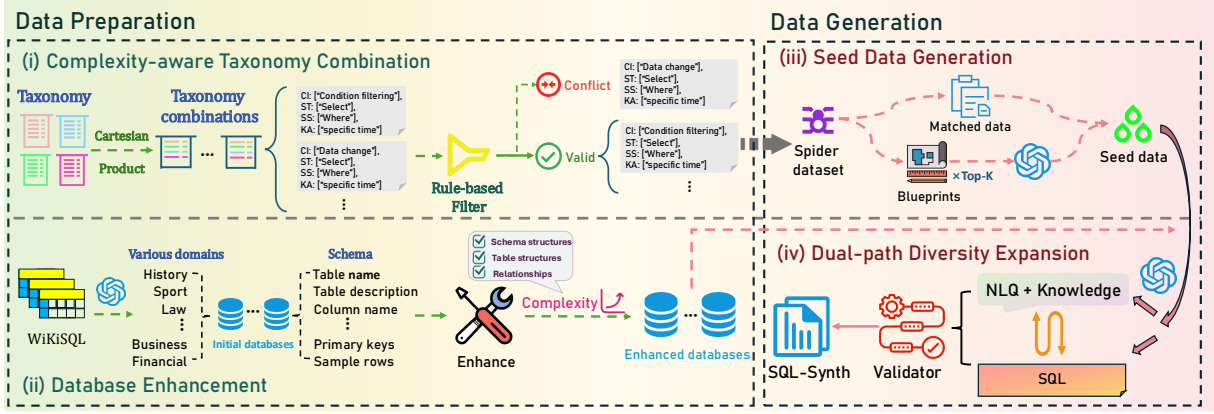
Data Preparation

(i) Complexity-aware Taxonomy Combination

Taxonomy

Cartesian Product

Taxonomy combinations

CI: ["Condition filtering"], ST: ["Select"], SS: ["Where"], KA: ["specific time"]

CI: ["Data change"], ST: ["Select"], SS: ["Where"], KA: ["specific time"]

⋮

Rule-based Filter

Conflict

CI: ["Data change"], ST: ["Select"], SS: ["Where"], KA: ["specific time"]

Valid

CI: ["Condition filtering"], ST: ["Select"], SS: ["Where"], KA: ["specific time"]

⋮

Data Generation

(iii) Seed Data Generation

Spider dataset

Matched data

Blueprints

×Top-K

Seed data

WiKiSQL

Various domains

History
Sport
Law
⋮
Business
Financial

Initial databases

Schema

Table name
Table description
Column name
⋮
Primary keys
Sample rows

Schema structures
Table structures
Relationships

Complexity

Enhance

Enhanced databases

(ii) Database Enhancement

(iv) Dual-path Diversity Expansion

NLQ + Knowledge

SQL

SQL-Synth

Validator